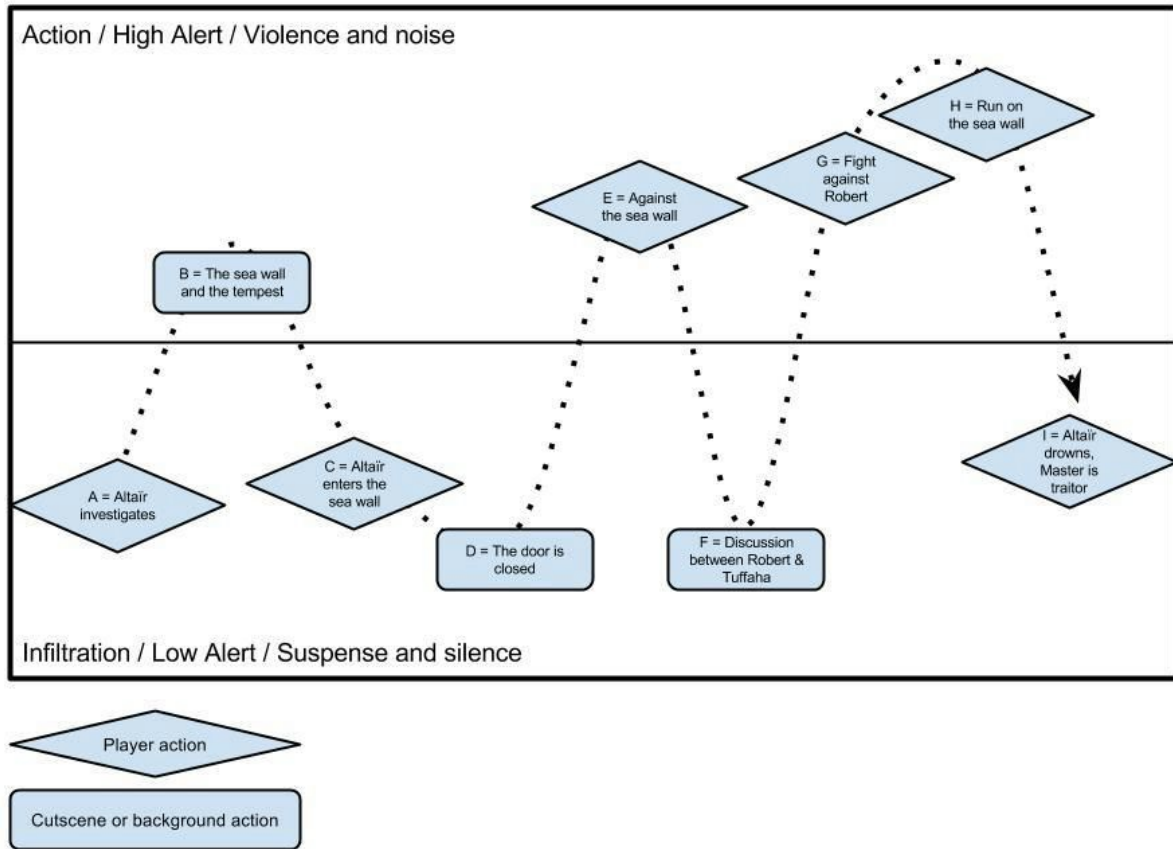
Action / High Alert / Violence and noise

H = Run on the sea wall

G = Fight against Robert

E = Against the sea wall

B = The sea wall and the tempest

I = Altaïr drowns, Master is traitor

A = Altaïr investigates

C = Altaïr enters the sea wall

D = The door is closed

F = Discussion between Robert & Tuffaha

Infiltration / Low Alert / Suspense and silence

Player action

Cutscene or background action